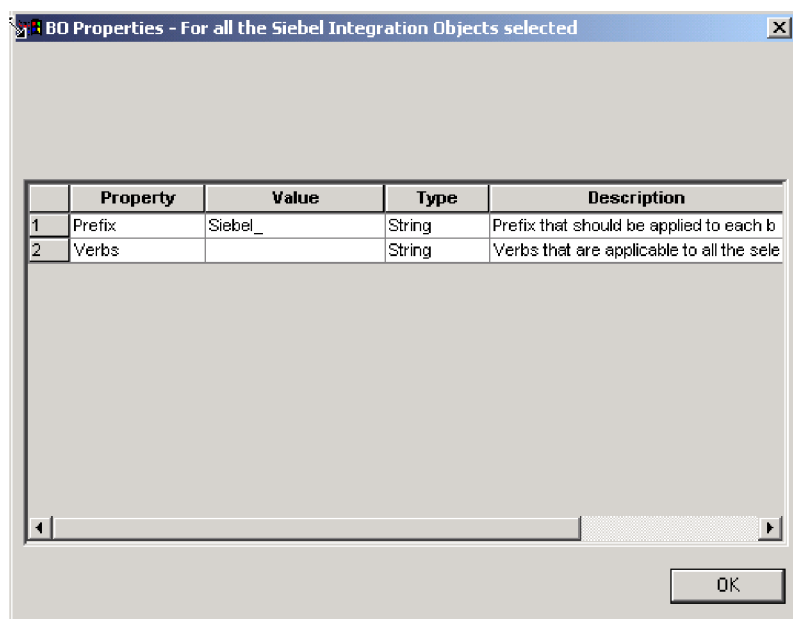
BO Properties - For all the Siebel Integration Objects selected

| | Property | Value | Type | Description |
|---|---|---|---|---|
| 1 | Prefix | Siebel_ | String | Prefix that should be applied to each b |
| 2 | Verbs | | String | Verbs that are applicable to all the sele |

OK